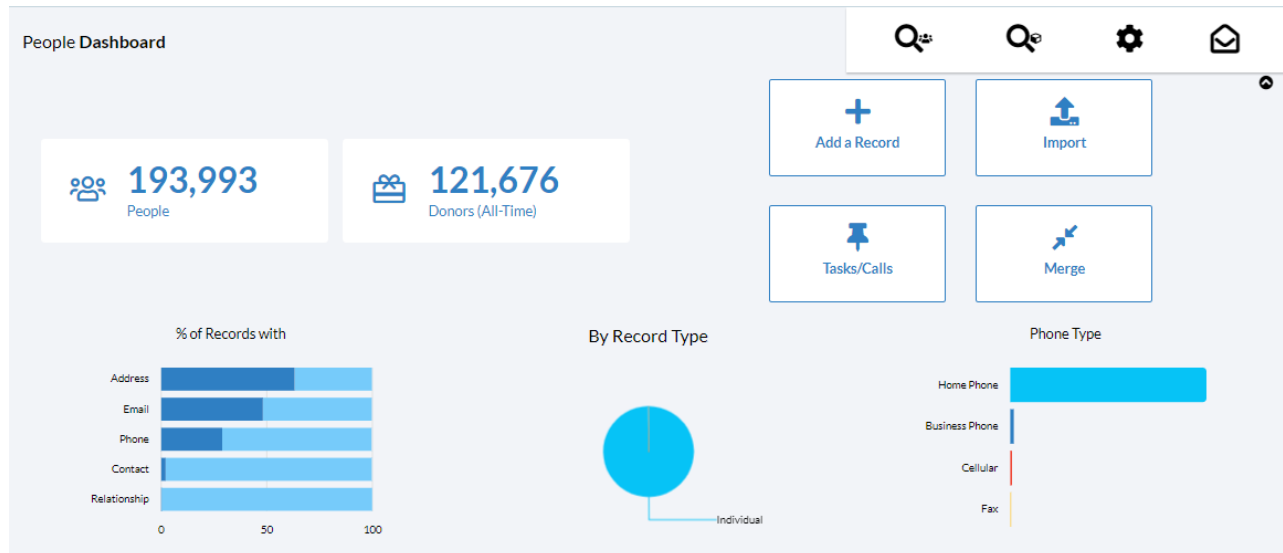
People Dashboard

193,993
People

121,676
Donors (All-Time)

Add a Record

Import

Tasks/Calls

Merge

% of Records with

Address
Email
Phone
Contact
Relationship

0 50 100

By Record Type

Individual

Phone Type

Home Phone
Business Phone
Cellular
Fax